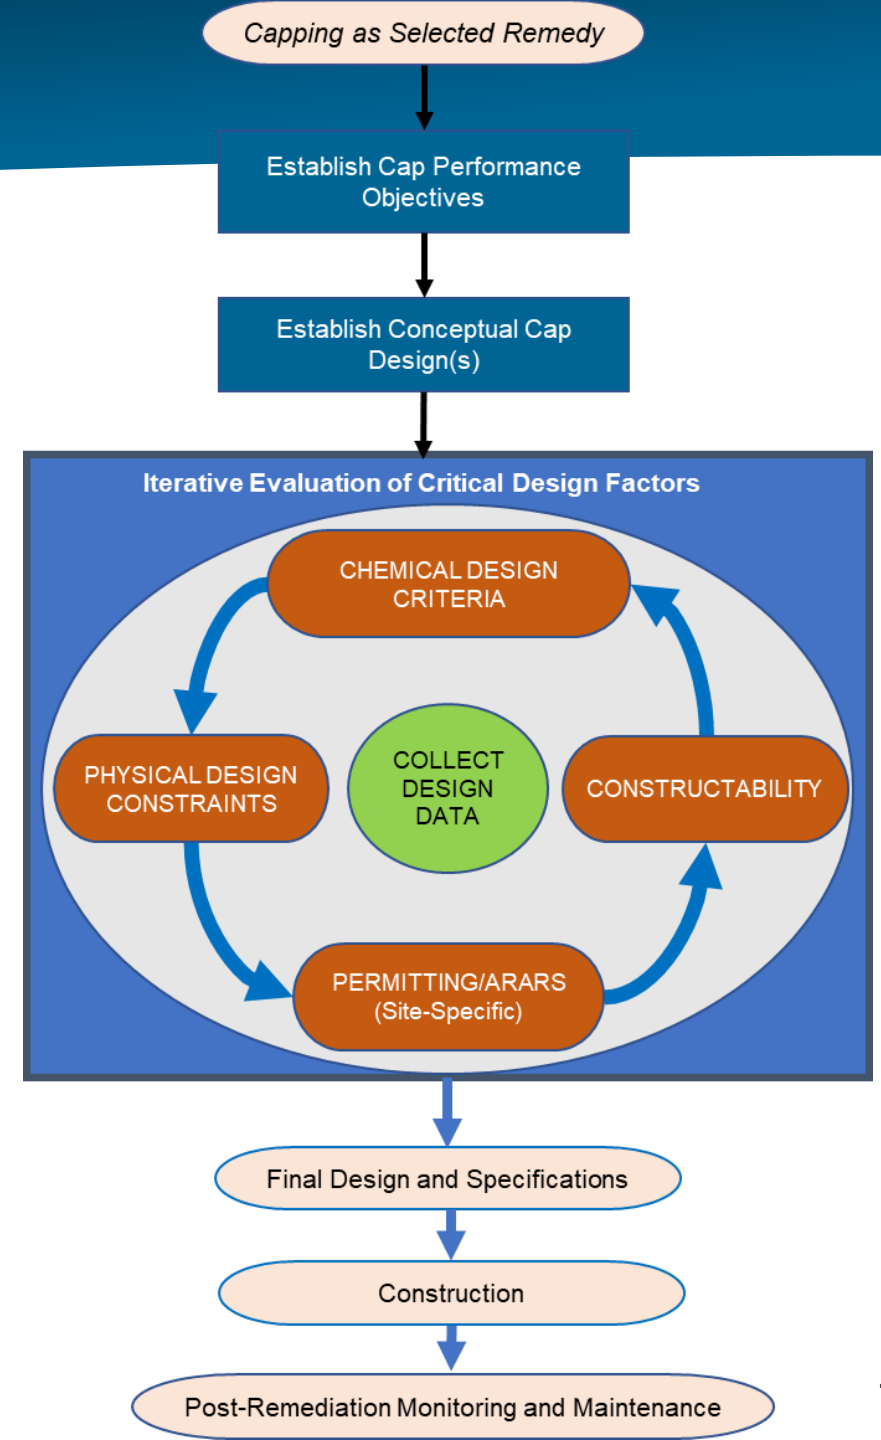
Capping as Selected Remedy

Establish Cap Performance Objectives

Establish Conceptual Cap Design(s)

Iterative Evaluation of Critical Design Factors

CHEMICAL DESIGN CRITERIA

PHYSICAL DESIGN CONSTRAINTS

COLLECT DESIGN DATA

CONSTRUCTABILITY

PERMITTING/ARARS (Site-Specific)

Final Design and Specifications

Construction

Post-Remediation Monitoring and Maintenance